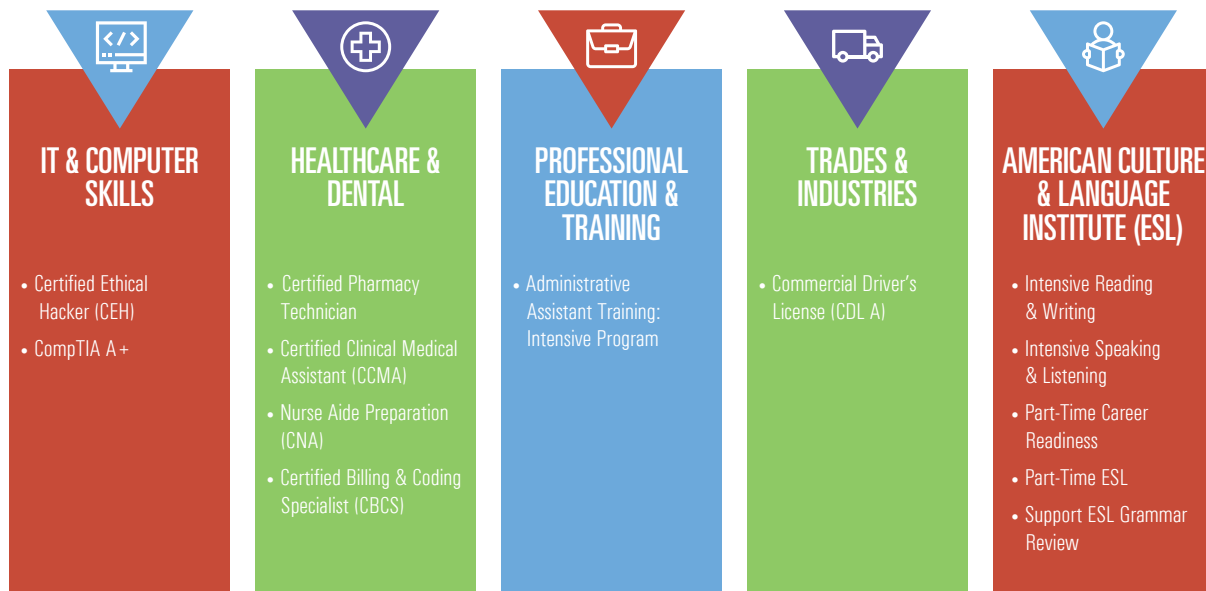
</>

IT & COMPUTER SKILLS

• Certified Ethical Hacker (CEH)
• CompTIA A+

HEALTHCARE & DENTAL

• Certified Pharmacy Technician
• Certified Clinical Medical Assistant (CCMA)
• Nurse Aide Preparation (CNA)
• Certified Billing & Coding Specialist (CBCS)

PROFESSIONAL EDUCATION & TRAINING

• Administrative Assistant Training: Intensive Program

TRADES & INDUSTRIES

• Commercial Driver's License (CDL A)

AMERICAN CULTURE & LANGUAGE INSTITUTE (ESL)

• Intensive Reading & Writing
• Intensive Speaking & Listening
• Part-Time Career Readiness
• Part-Time ESL
• Support ESL Grammar Review